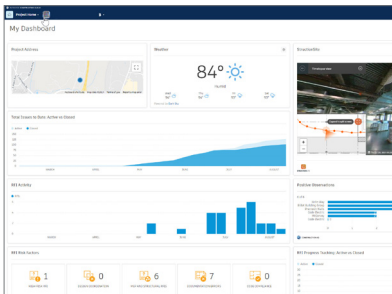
Project Home

My Dashboard

Project Address

Weather

84°

Total Issues to Date: Active vs Closed

RFI Activity

RFI Web Indices

1

0

6

7

0

Positive Observations

RFI Progress Tracking: Active vs Closed